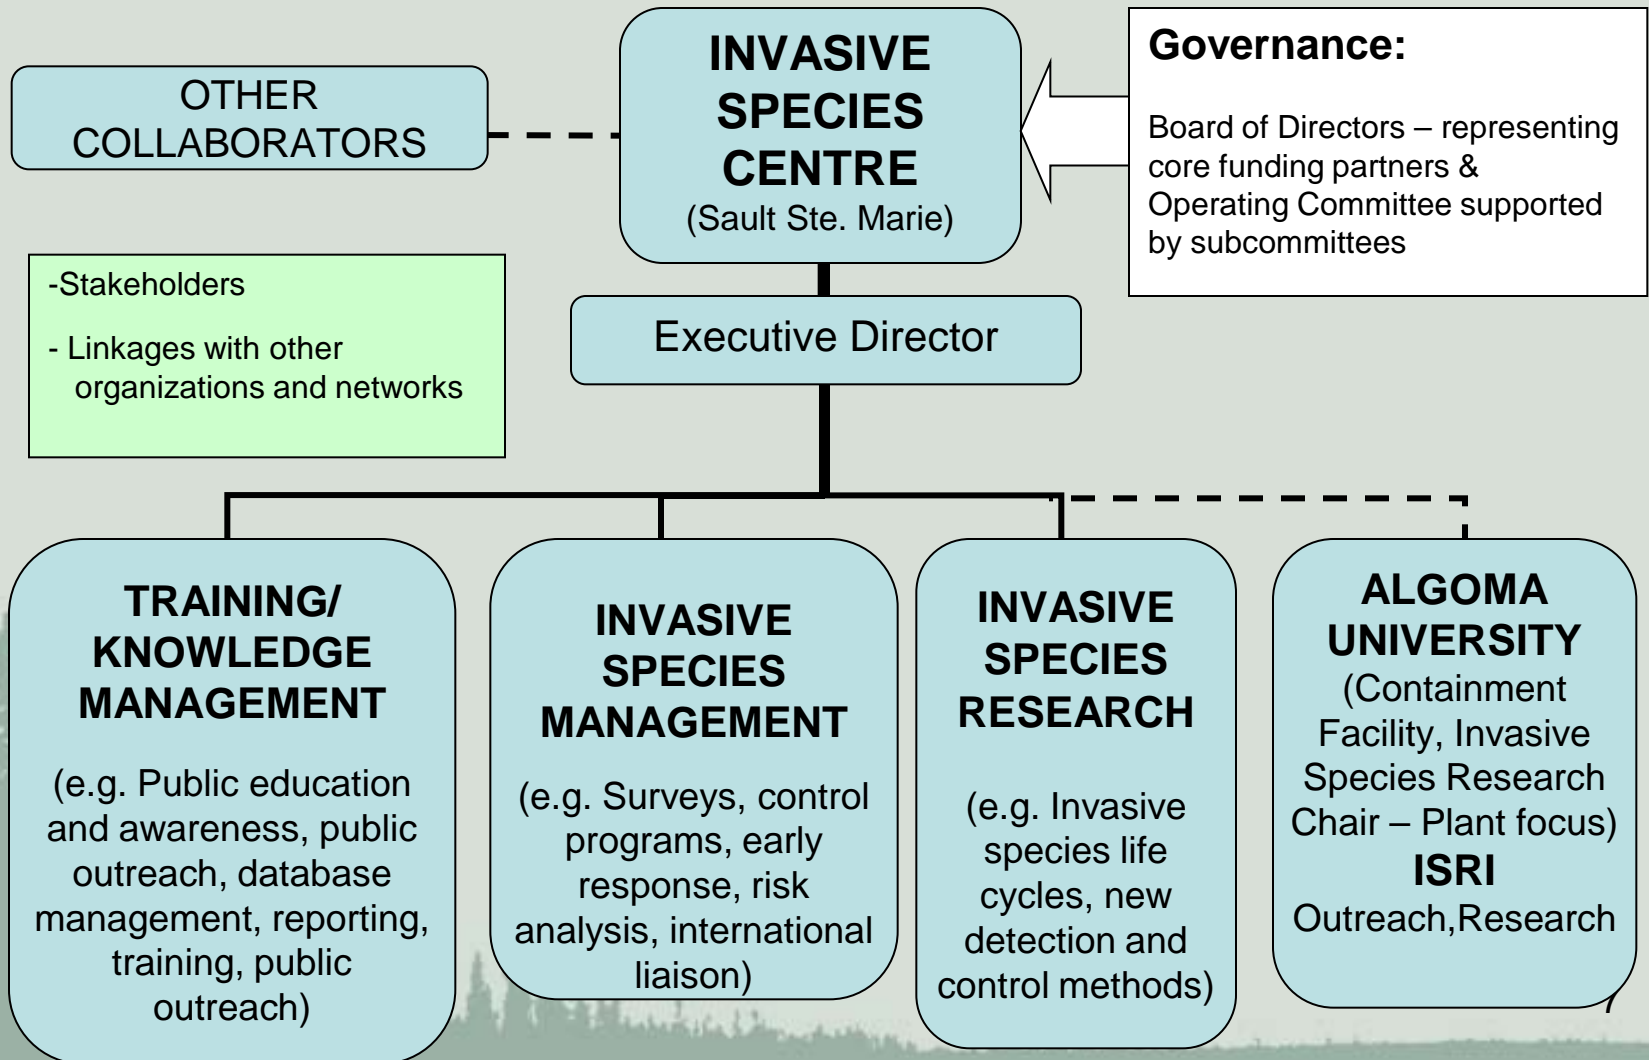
OTHER COLLABORATORS

INVASIVE SPECIES CENTRE
(Sault Ste. Marie)

Governance:

Board of Directors – representing core funding partners & Operating Committee supported by subcommittees

-Stakeholders

- Linkages with other organizations and networks

Executive Director

TRAINING/ KNOWLEDGE MANAGEMENT

(e.g. Public education and awareness, public outreach, database management, reporting, training, public outreach)

INVASIVE SPECIES MANAGEMENT

(e.g. Surveys, control programs, early response, risk analysis, international liaison)

INVASIVE SPECIES RESEARCH

(e.g. Invasive species life cycles, new detection and control methods)

ALGOMA UNIVERSITY
(Containment Facility, Invasive Species Research Chair – Plant focus)
ISRI
Outreach,Research

7